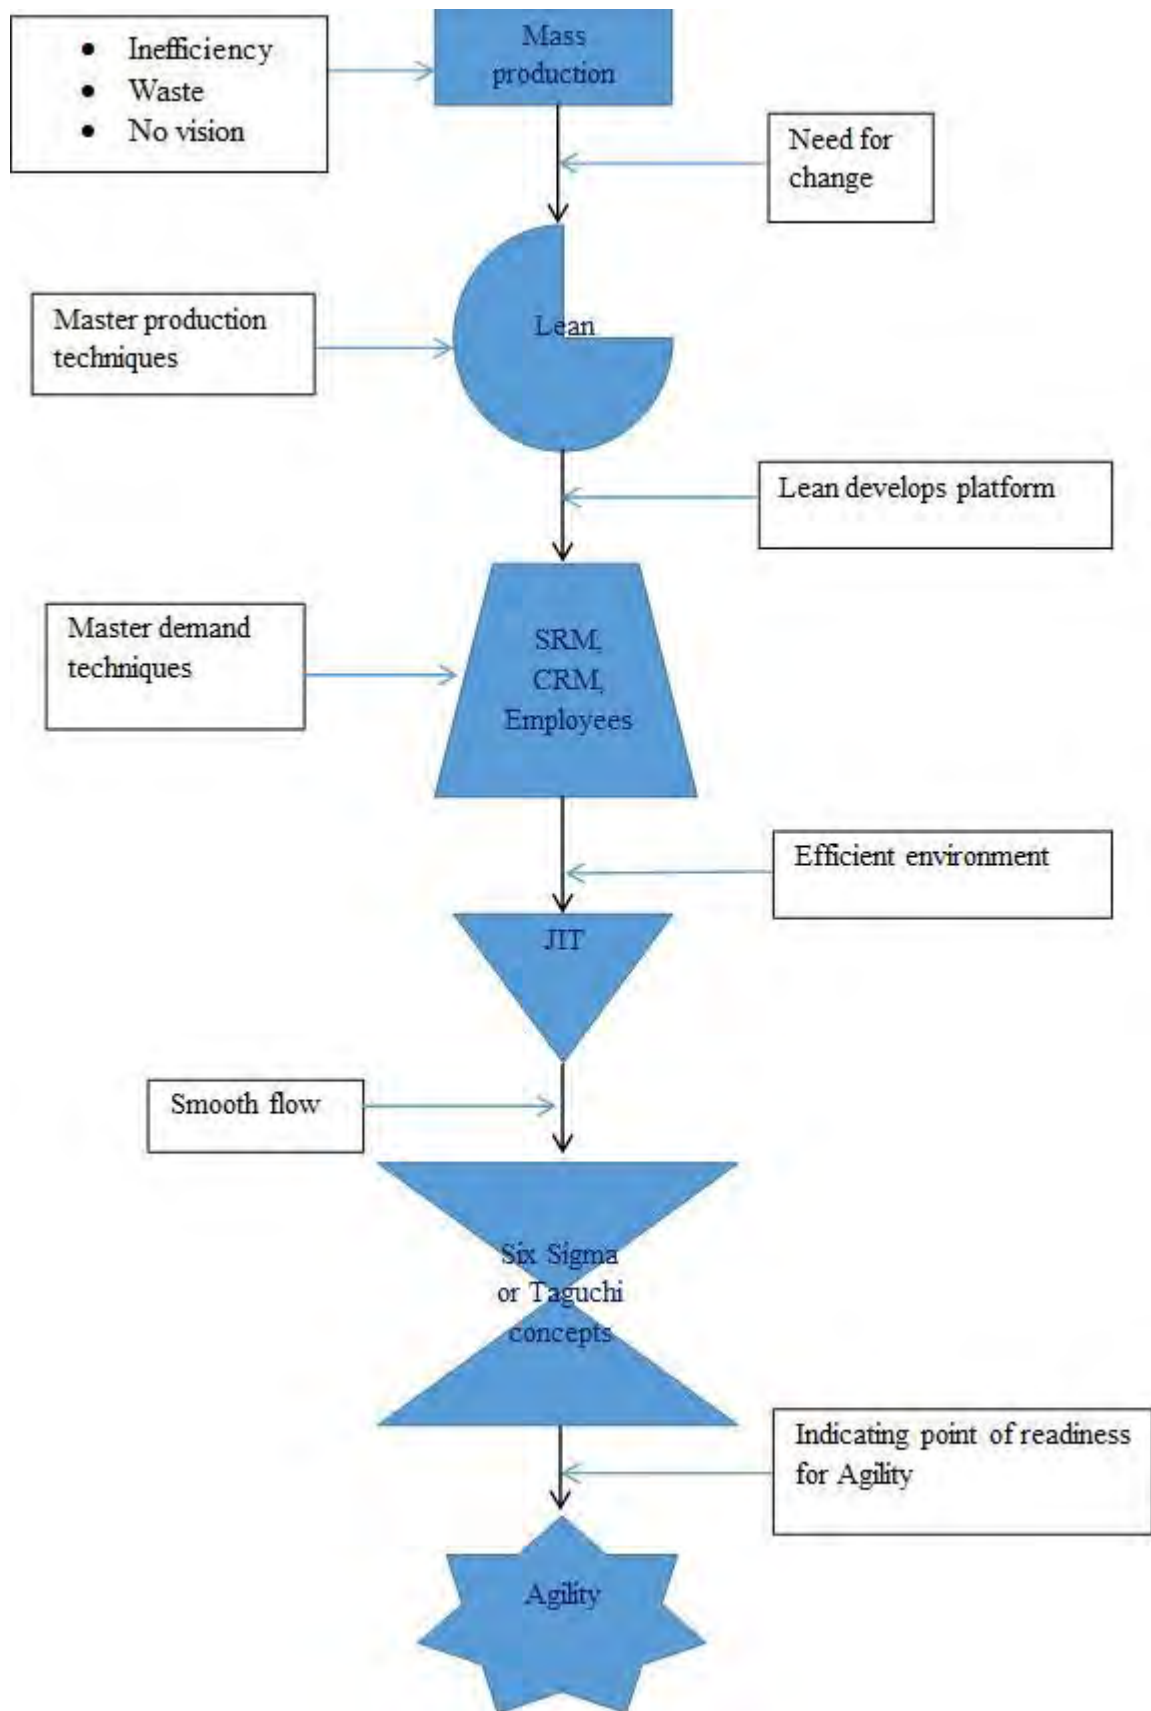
- Inefficiency
- Waste
- No vision

Mass production

Need for change

Master production techniques

Lean

Lean develops platform

Master demand techniques

SRM, CRM, Employees

Efficient environment

JIT

Smooth flow

Six Sigma or Taguchi concepts

Indicating point of readiness for Agility

Agility